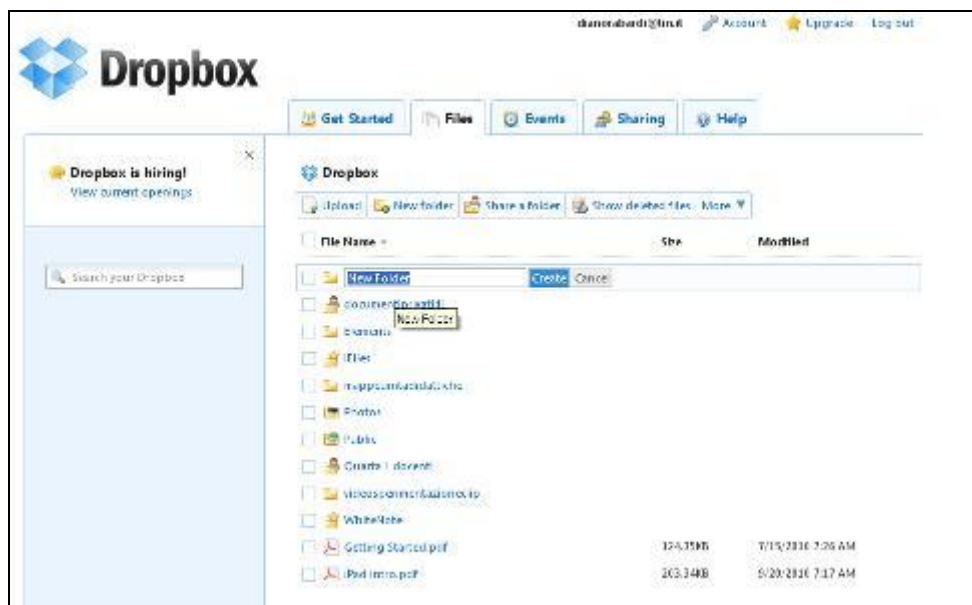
danonabardi@tin.it Account Upgrade Log out

Dropbox

Get Started Files Events Sharing Help

Dropbox is hiring!
View current openings

Search your Dropbox

Dropbox

Upload New folder Share a folder Show deleted files More ▼

File Name ▲ Size Modified

New Folder Create Cancel

documenti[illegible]

New Folder

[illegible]

iFiles

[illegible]

Photos

Public

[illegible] docenti

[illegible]

WhiteNote

Getting Started.pdf 124.35KB 7/15/2010 7:26 AM

iPad intro.pdf 203.34KB 5/20/2010 7:17 AM